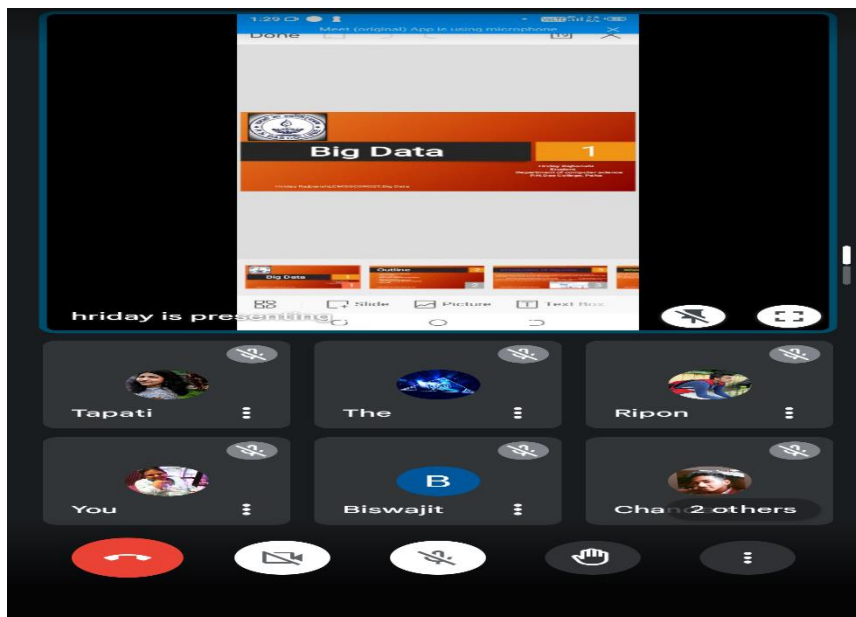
1:29

Meet (original) App is using microphone

Done

Big Data

1

Hriday Rajbanshi
Student
Department of computer science
P.N.Das College, Palta

Big Data

Outline

Slide

Picture

Text Box

hriday is presenting

Tapati

The

Ripon

You

B

Biswajit

Chan

2 others